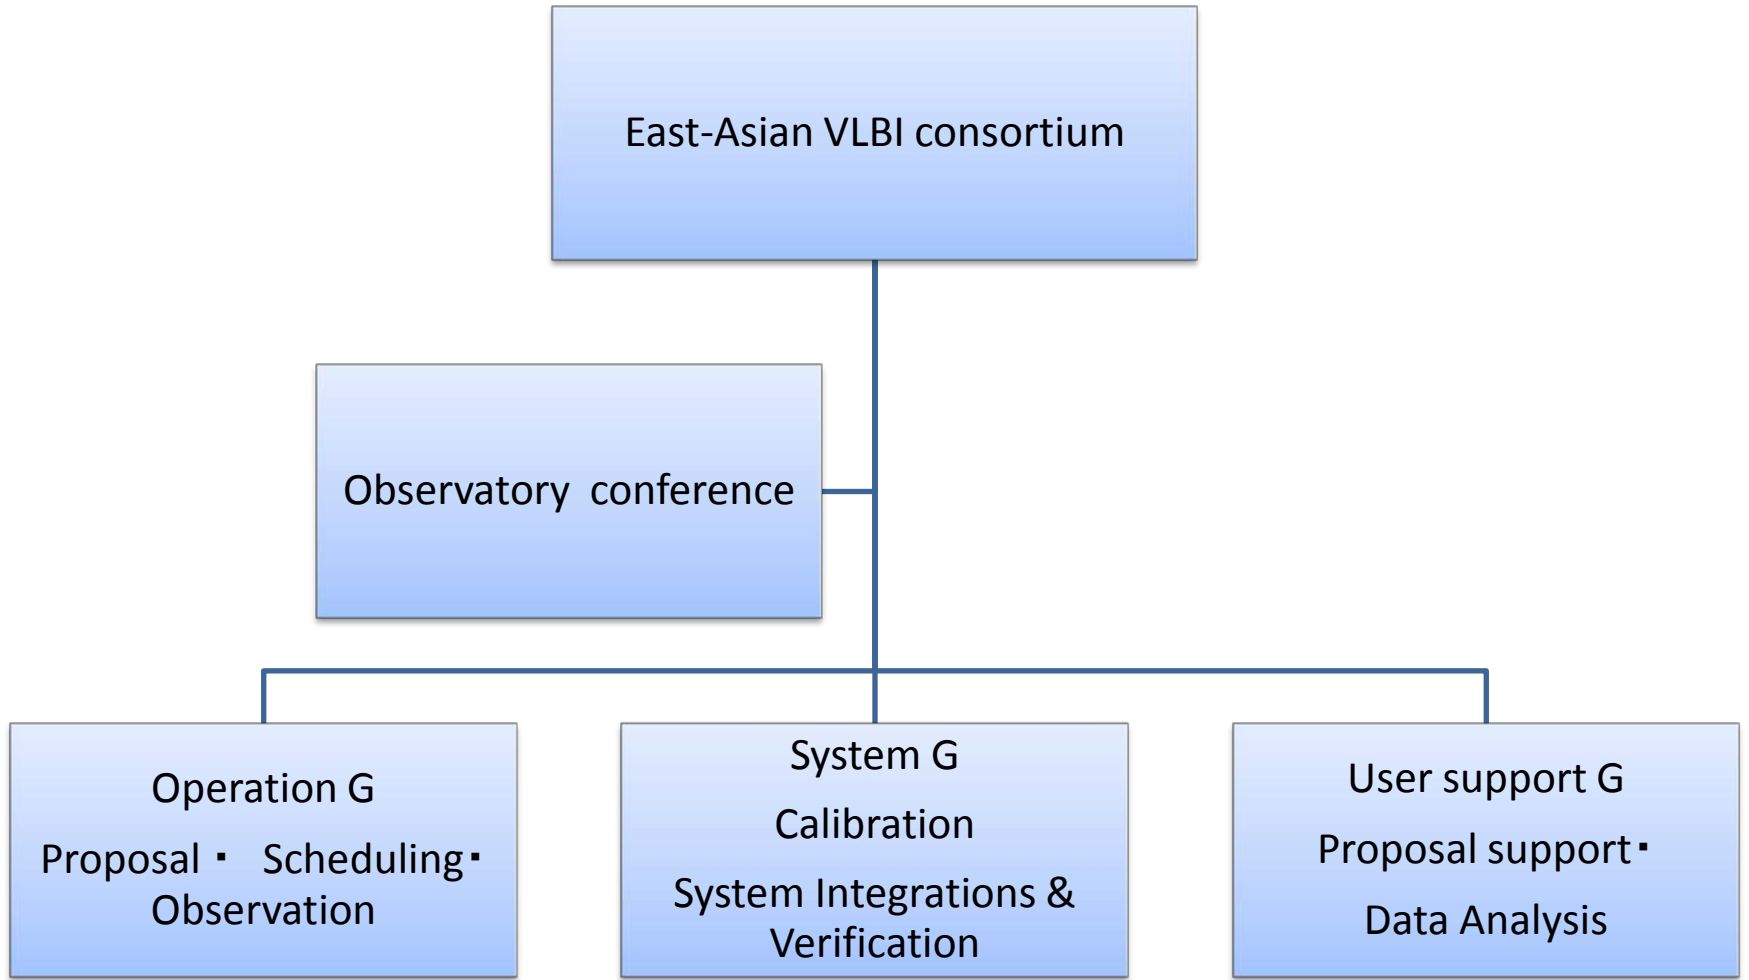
East-Asian VLBI consortium

Observatory conference

Operation G

Proposal・ Scheduling・ Observation

System G

Calibration

System Integrations & Verification

User support G

Proposal support・

Data Analysis